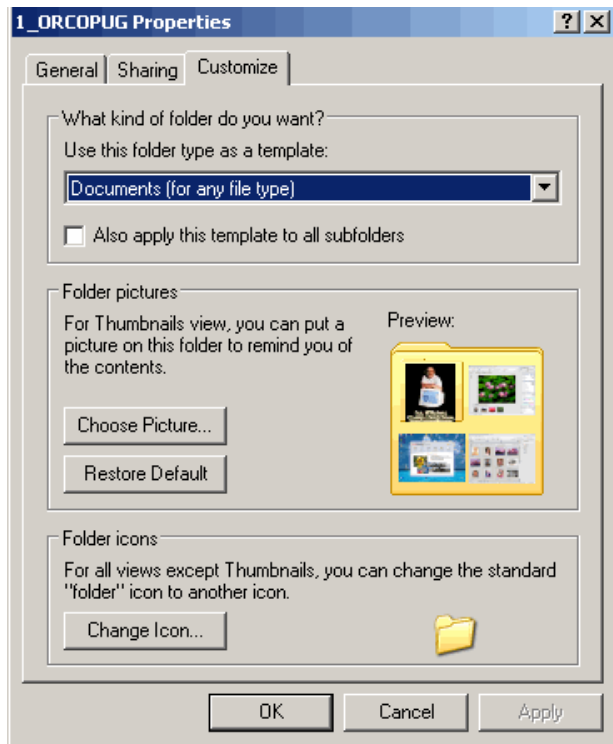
1_ORCOPUG Properties

? X

General | Sharing | Customize

What kind of folder do you want?

Use this folder type as a template:

Documents (for any file type)

Also apply this template to all subfolders

Folder pictures

For Thumbnails view, you can put a picture on this folder to remind you of the contents.

Preview:

Choose Picture...

Restore Default

Folder icons

For all views except Thumbnails, you can change the standard "folder" icon to another icon.

Change Icon...

OK | Cancel | Apply